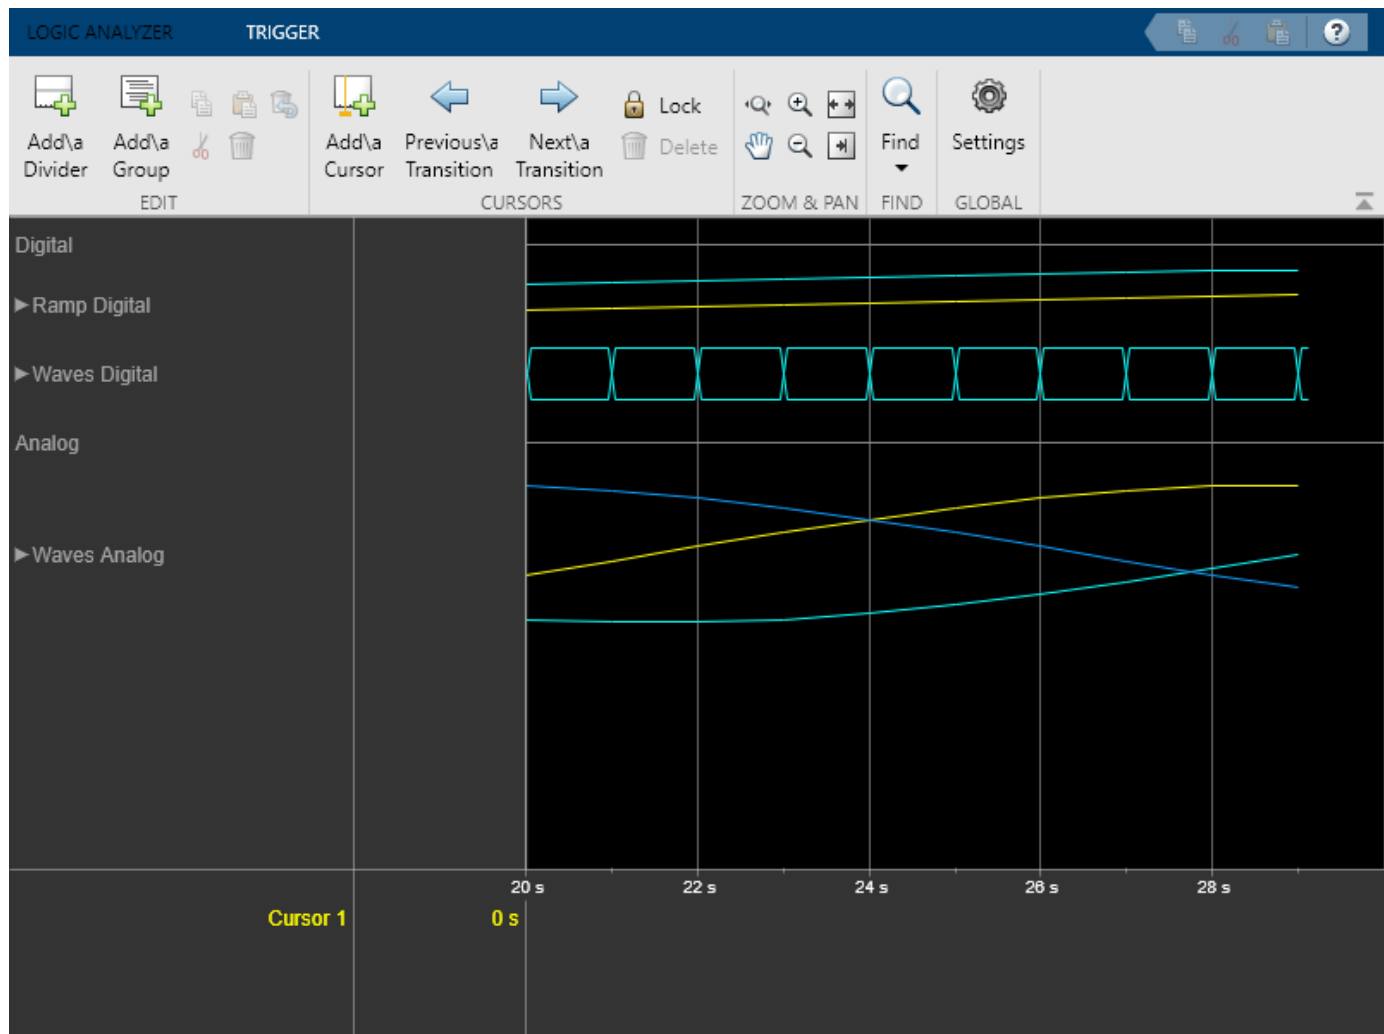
LOGIC ANALYZER TRIGGER

Add\a Divider
Add\a Group
EDIT

Add\a Cursor
Previous\a Transition
Next\a Transition
Lock
Delete
CURSORS

ZOOM & PAN

Find
FIND

Settings
GLOBAL

Digital
▶ Ramp Digital
▶ Waves Digital
Analog
▶ Waves Analog

20 s
22 s
24 s
26 s
28 s

Cursor 1
0 s